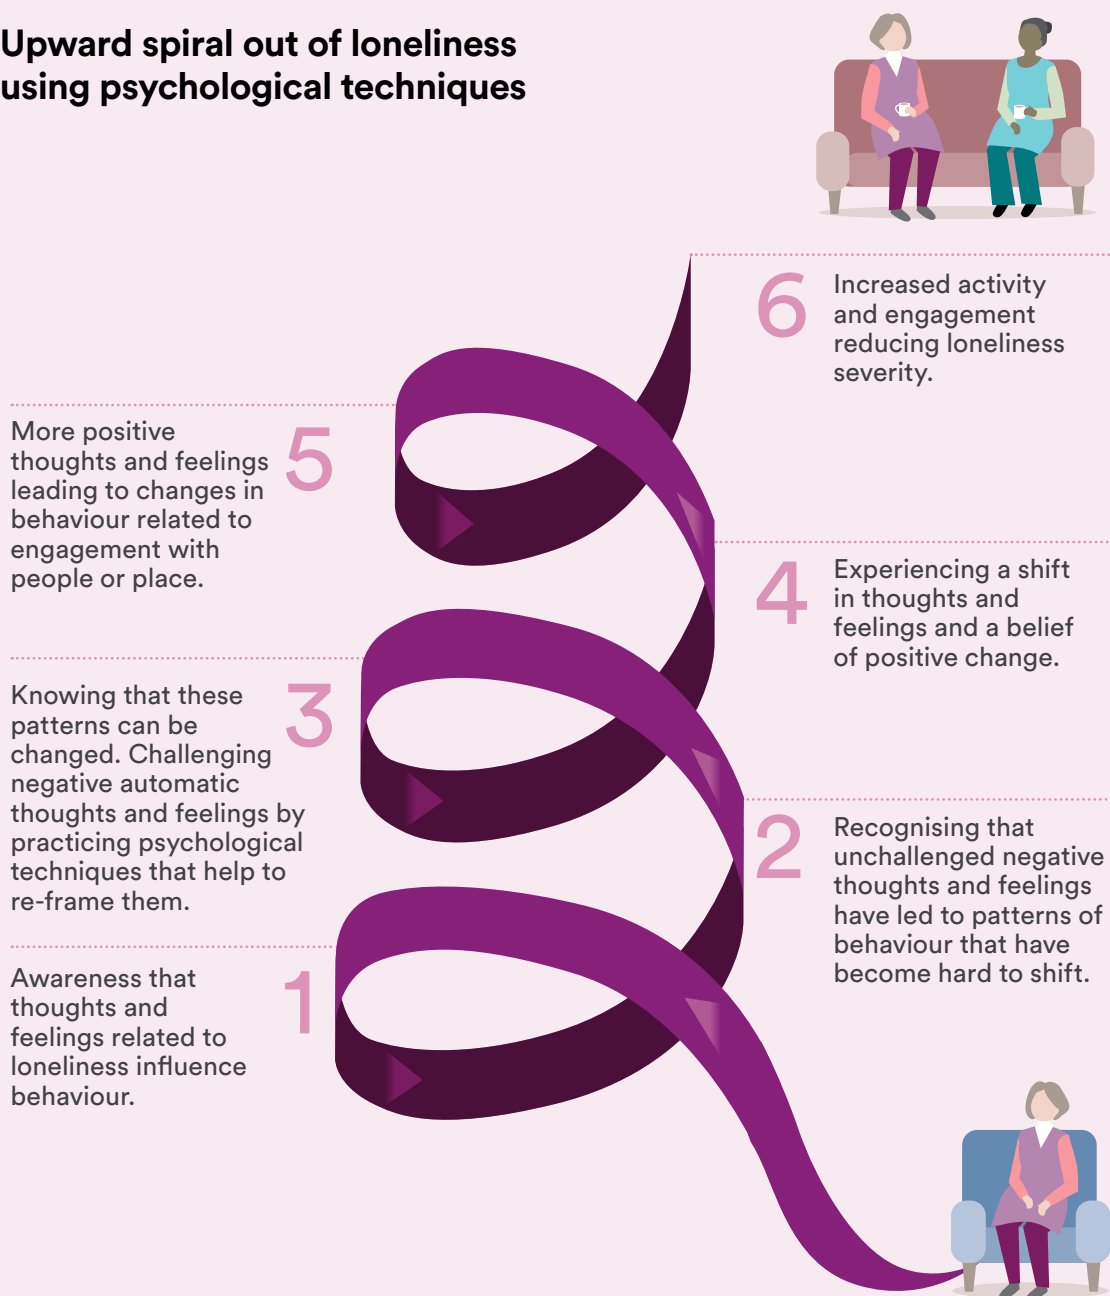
Upward spiral out of loneliness using psychological techniques

6 Increased activity and engagement reducing loneliness severity.

5 More positive thoughts and feelings leading to changes in behaviour related to engagement with people or place.

4 Experiencing a shift in thoughts and feelings and a belief of positive change.

3 Knowing that these patterns can be changed. Challenging negative automatic thoughts and feelings by practicing psychological techniques that help to re-frame them.

2 Recognising that unchallenged negative thoughts and feelings have led to patterns of behaviour that have become hard to shift.

1 Awareness that thoughts and feelings related to loneliness influence behaviour.